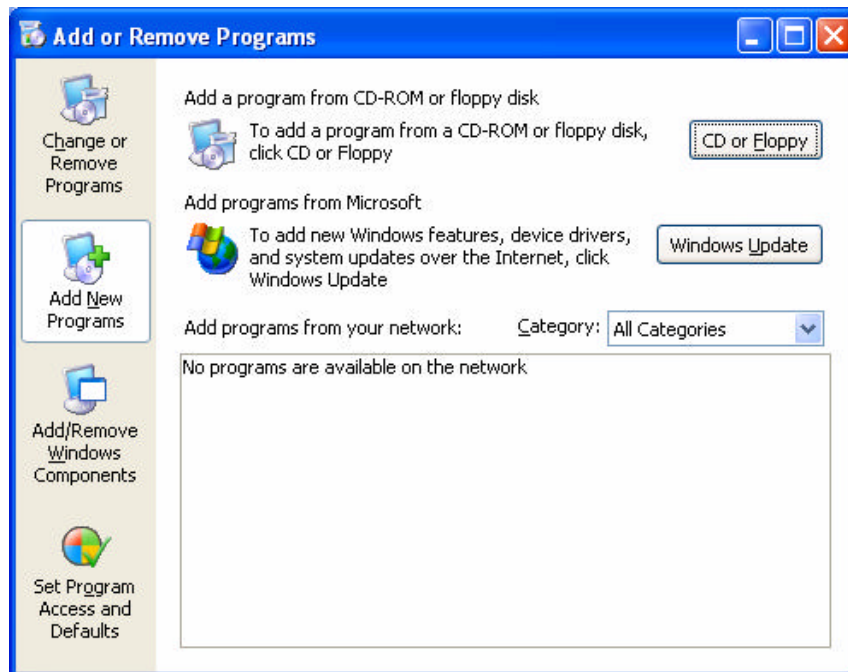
Add or Remove Programs

Change or Remove Programs

Add New Programs

Add/Remove Windows Components

Set Program Access and Defaults

Add a program from CD-ROM or floppy disk

To add a program from a CD-ROM or floppy disk, click CD or Floppy

CD or Floppy

Add programs from Microsoft

To add new Windows features, device drivers, and system updates over the Internet, click Windows Update

Windows Update

Add programs from your network:

Category: All Categories

No programs are available on the network